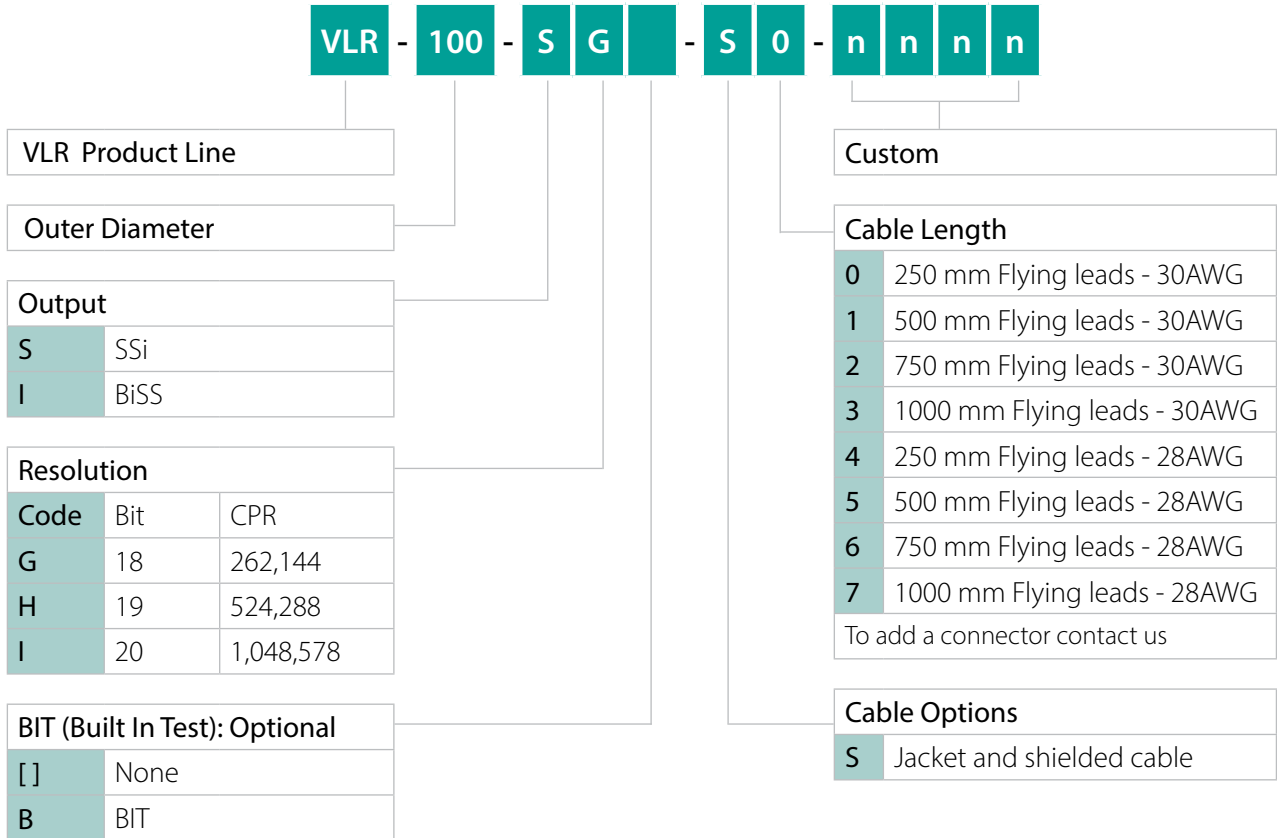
VLR - 100 - S G - S 0 - n n n n

VLR Product Line

Outer Diameter

| Output | |
|---|---|
| S | SSi |
| I | BiSS |

| Resolution | | |
|---|---|---|
| Code | Bit | CPR |
| G | 18 | 262,144 |
| H | 19 | 524,288 |
| I | 20 | 1,048,578 |

| BIT (Built In Test): Optional | |
|---|---|
| [ ] | None |
| B | BIT |

Custom

| Cable Length | |
|---|---|
| 0 | 250 mm Flying leads - 30AWG |
| 1 | 500 mm Flying leads - 30AWG |
| 2 | 750 mm Flying leads - 30AWG |
| 3 | 1000 mm Flying leads - 30AWG |
| 4 | 250 mm Flying leads - 28AWG |
| 5 | 500 mm Flying leads - 28AWG |
| 6 | 750 mm Flying leads - 28AWG |
| 7 | 1000 mm Flying leads - 28AWG |
| To add a connector contact us | |

| Cable Options | |
|---|---|
| S | Jacket and shielded cable |